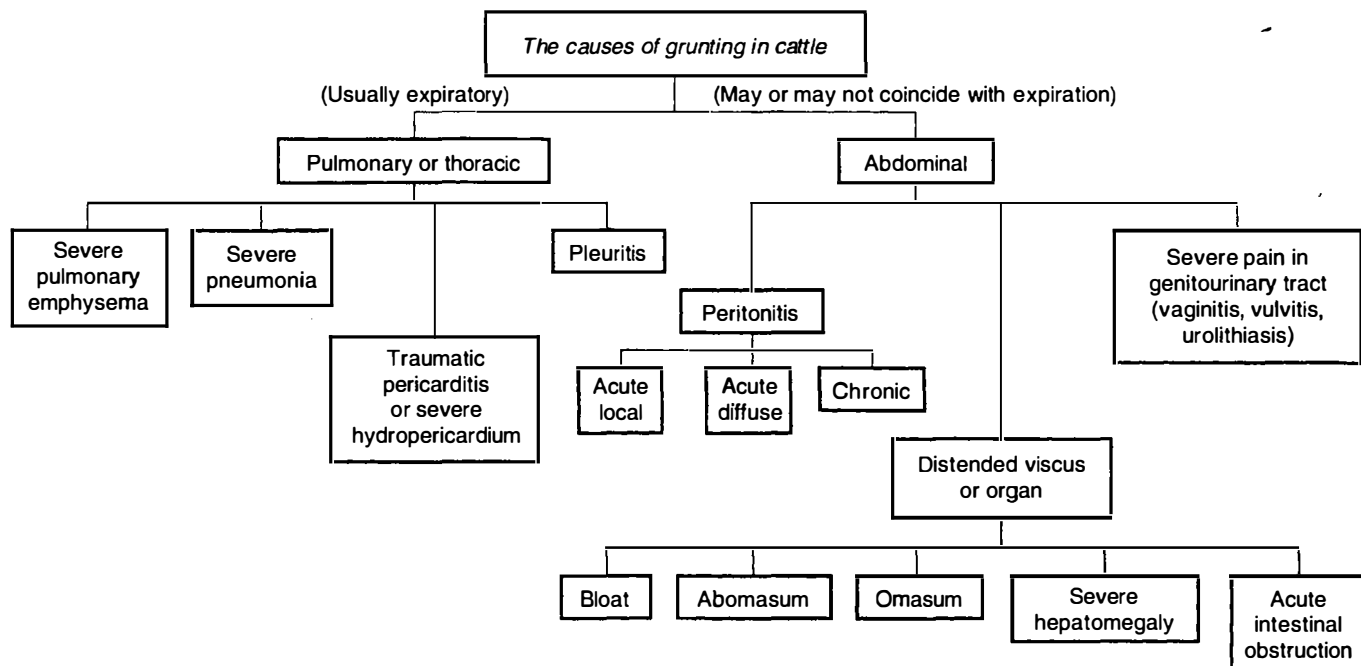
The causes of grunting in cattle

(Usually expiratory)

(May or may not coincide with expiration)

Pulmonary or thoracic

Abdominal

Severe pulmonary emphysema

Severe pneumonia

Pleuritis

Traumatic pericarditis or severe hydropericardium

Peritonitis

Acute local

Acute diffuse

Chronic

Severe pain in genitourinary tract (vaginitis, vulvitis, urolithiasis)

Distended viscus or organ

Bloat

Abomasum

Omasum

Severe hepatomegaly

Acute intestinal obstruction